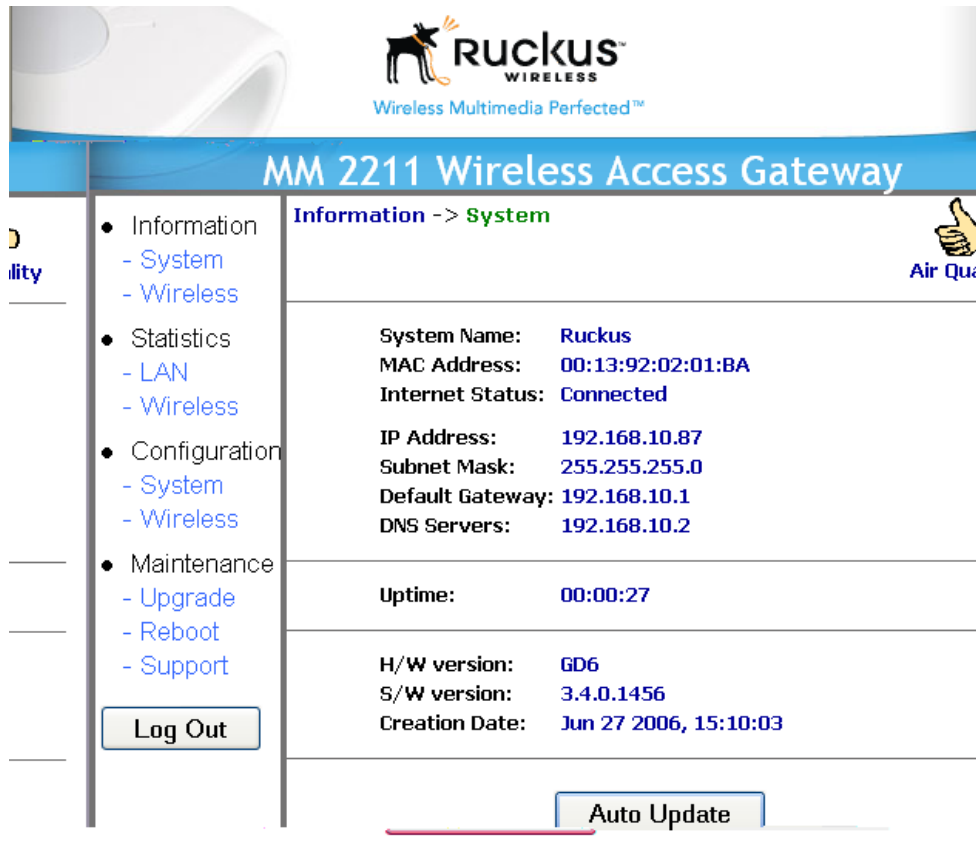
Ruckus™
WIRELESS
Wireless Multimedia Perfected™

MM 2211 Wireless Access Gateway

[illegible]
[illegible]lity

• Information
- System
- Wireless
• Statistics
- LAN
- Wireless
• Configuration
- System
- Wireless
• Maintenance
- Upgrade
- Reboot
- Support

Log Out

Information -> System

Air Qua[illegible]

| | |
|---|---|
| System Name: | Ruckus |
| MAC Address: | 00:13:92:02:01:BA |
| Internet Status: | Connected |
| IP Address: | 192.168.10.87 |
| Subnet Mask: | 255.255.255.0 |
| Default Gateway: | 192.168.10.1 |
| DNS Servers: | 192.168.10.2 |
| Uptime: | 00:00:27 |
| H/W version: | GD6 |
| S/W version: | 3.4.0.1456 |
| Creation Date: | Jun 27 2006, 15:10:03 |

Auto Update